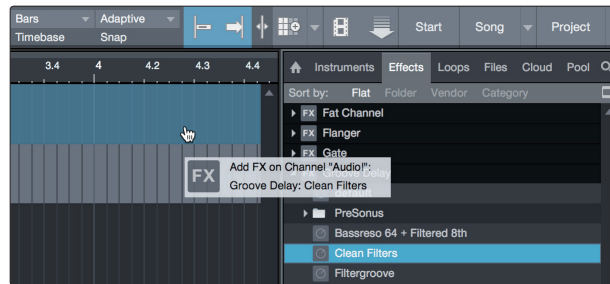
Bars
Timebase
Adaptive
Snap
Start
Song
Project
3.4
4
4.2
4.3
4.4
Instruments
Effects
Loops
Files
Cloud
Pool
Sort by:
Flat
Folder
Vendor
Category
FX Fat Channel
FX Flanger
FX Gate
FX Groove Delay
FX
Add FX on Channel "Audio":
Groove Delay: Clean Filters
PreSonus
Bassreso 64 + Filtered 8th
Clean Filters
Filtergroove